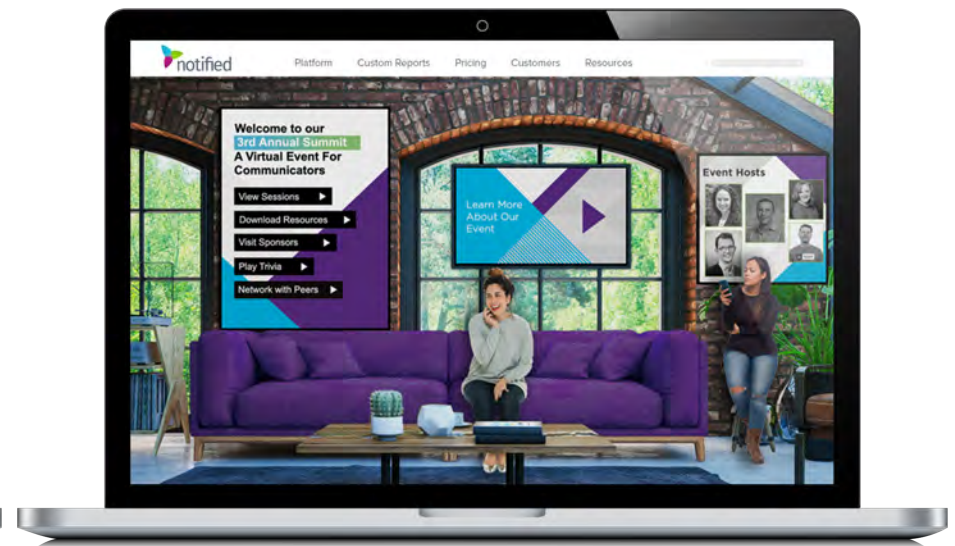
notified

Platform Custom Reports Pricing Customers Resources

Welcome to our 3rd Annual Summit A Virtual Event For Communicators

View Sessions

Download Resources

Visit Sponsors

Play Trivia

Network with Peers

Learn More About Our Event

Event Hosts